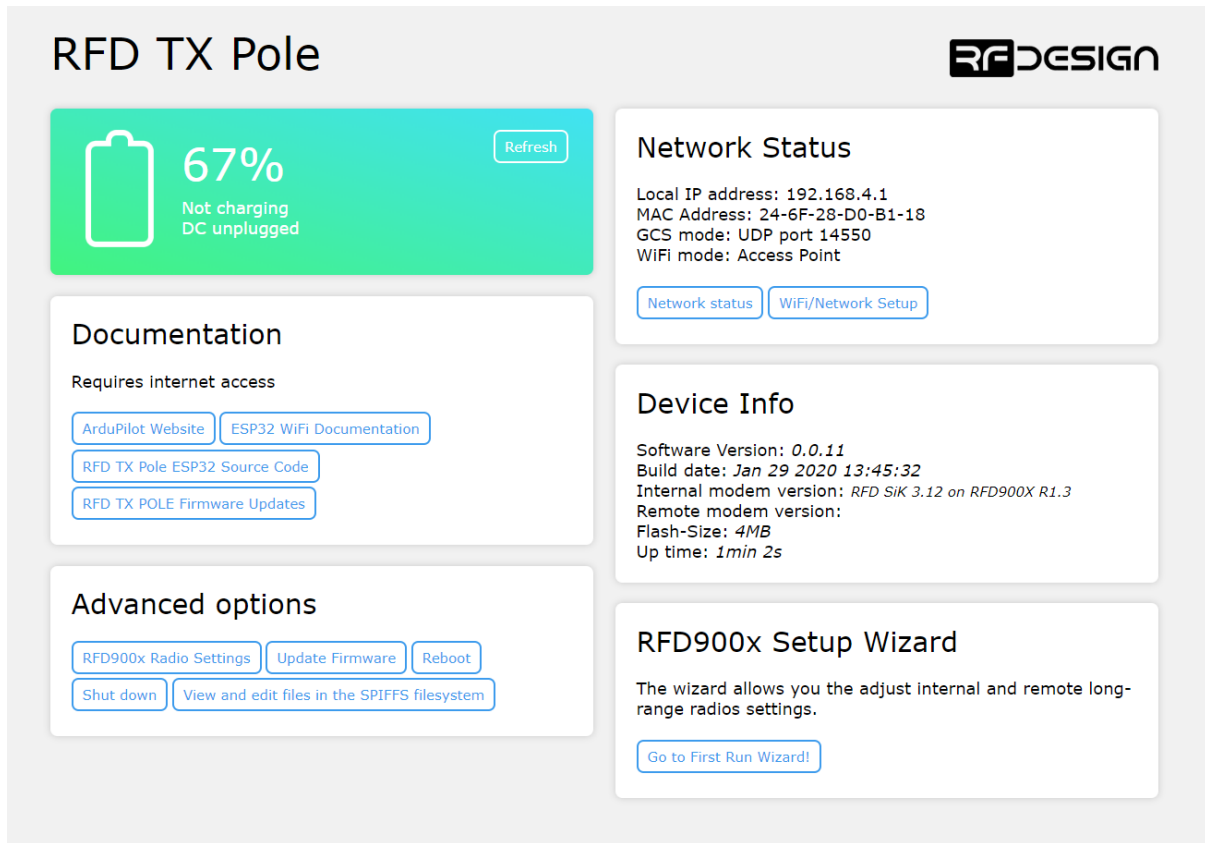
RFD TX Pole

RFDESIGN

67%
Not charging
DC unplugged

Refresh

Documentation

Requires internet access

ArduPilot Website ESP32 WiFi Documentation
RFD TX Pole ESP32 Source Code
RFD TX POLE Firmware Updates

Advanced options

RFD900x Radio Settings Update Firmware Reboot
Shut down View and edit files in the SPIFFS filesystem

Network Status

Local IP address: 192.168.4.1
MAC Address: 24-6F-28-D0-B1-18
GCS mode: UDP port 14550
WiFi mode: Access Point

Network status WiFi/Network Setup

Device Info

Software Version: 0.0.11
Build date: Jan 29 2020 13:45:32
Internal modem version: RFD SiK 3.12 on RFD900X R1.3
Remote modem version:
Flash-Size: 4MB
Up time: 1min 2s

RFD900x Setup Wizard

The wizard allows you the adjust internal and remote long-range radios settings.

Go to First Run Wizard!